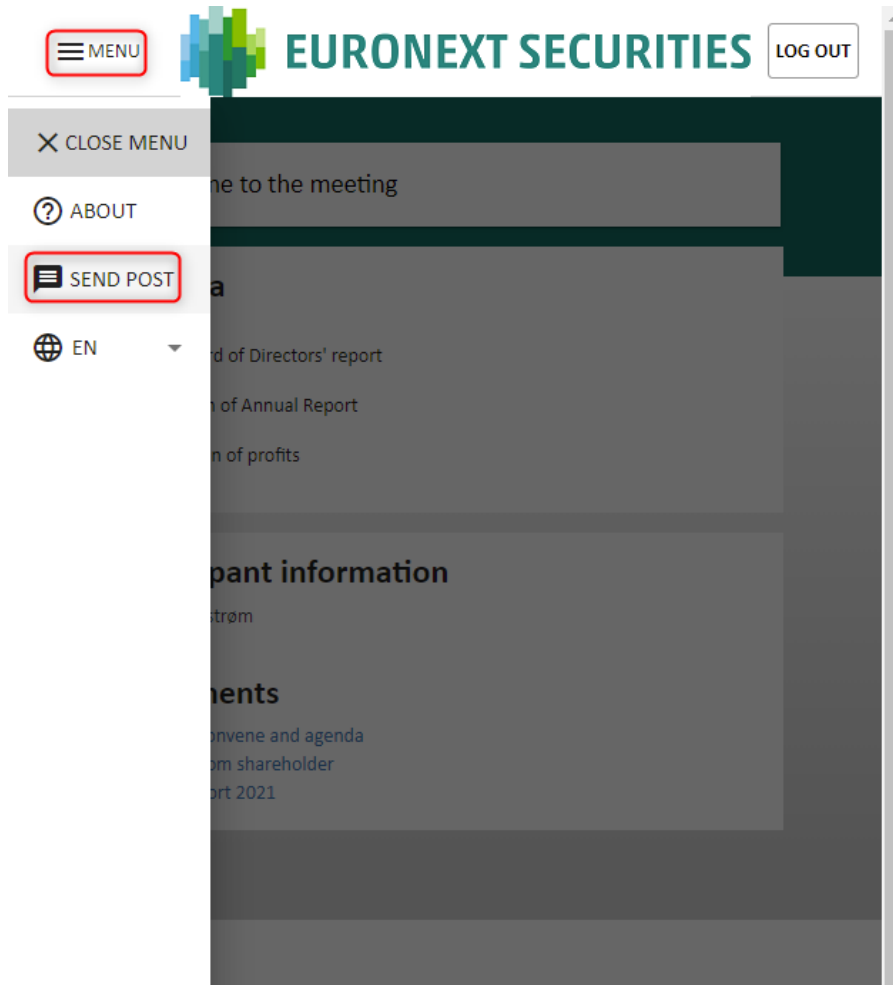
MENU

EURONEXT SECURITIES

LOG OUT

CLOSE MENU

ABOUT

SEND POST

EN

ne to the meeting

a

rd of Directors' report

n of Annual Report

n of profits

pant information

strøm

nents

onvene and agenda

om shareholder

ort 2021